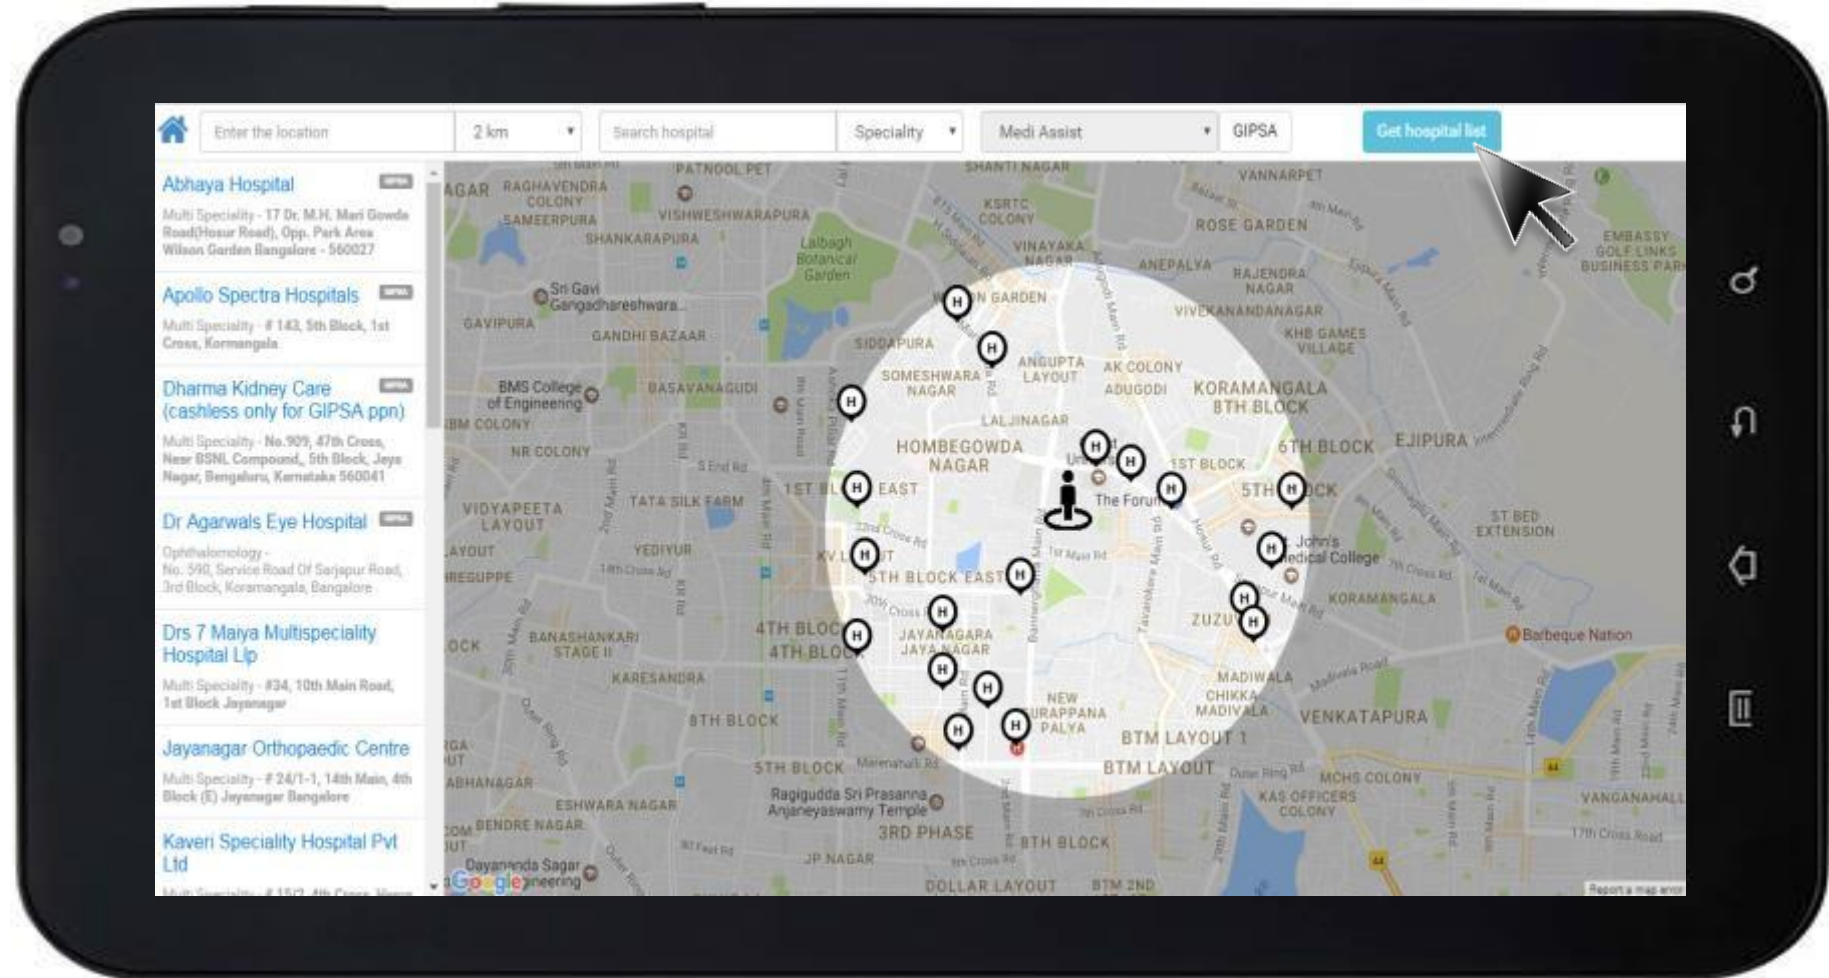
Enter the location | 2 km | Search hospital | Speciality | Medi Assist | GIPSA | Get hospital list

Abhaya Hospital GIPSA
Multi Speciality - 17 Dr. M.H. Mari Gowda Road(Hosur Road), Opp. Park Area Wilson Garden Bangalore - 560027

Apollo Spectra Hospitals GIPSA
Multi Speciality - # 143, 5th Block, 1st Cross, Kormangala

Dharma Kidney Care (cashless only for GIPSA ppn) GIPSA
Multi Speciality - No.909, 47th Cross, Near BSNL Compound,, 5th Block, Jaya Nagar, Bengaluru, Karnataka 560041

Dr Agarwals Eye Hospital GIPSA
Ophthalmology - No. 590, Service Road Of Sarjapur Road, 3rd Block, Koramangala, Bangalore

Drs 7 Maiya Multispeciality Hospital Llp
Multi Speciality - #34, 10th Main Road, 1st Block Jayanagar

Jayanagar Orthopaedic Centre
Multi Speciality - # 24/1-1, 14th Main, 4th Block (E) Jayanagar Bangalore

Kaveri Speciality Hospital Pvt Ltd
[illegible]

PATNOOL PET
SHANTI NAGAR
VANNARPET
RAGHAVENDRA COLONY
SAMEERPURA
VISHWESHWARAPURA
KSRTC COLONY
ROSE GARDEN
SHANKARAPURA
Lalbagh Botanical Garden
VINAYAKA NAGAR
ANEPALYA
RAJENDRA NAGAR
EMBASSY GOLF LINKS BUSINESS PARK
Sri Gavi Gangadhareshwara...
GAVIPURA
N GARDEN
VIVEKANANDANAGAR
GANDHI BAZAAR
SIDDAPURA
KHB GAMES VILLAGE
BMS College of Engineering
BASAVANAGUDI
SOMESHWARA NAGAR
ANGUPTA LAYOUT
AK COLONY
ADUGODI
KORAMANGALA 8TH BLOCK
BM COLONY
LALJINAGAR
NR COLONY
HOMBEGOWDA NAGAR
6TH BLOCK
EJIPURA
1ST BLOCK
VIDYAPEETA LAYOUT
TATA SILK FARM
1ST BL
EAST
The Forum
5TH
CK
ST BED EXTENSION
YEDIYUR
John's Medical College
KV L
5TH BLOCK EAST
KORAMANGALA
4TH BLOC
4TH BLO
JAYANAGARA JAYA NAGAR
ZUZU
Barbeque Nation
BANASHANKARI STAGE II
KARESANDRA
MADIWALA
CHIKKA MADIVALA
VENKATAPURA
8TH BLOCK
NEW GURAPPANA PALYA
BTM LAYOUT 1
BTM LAYOUT
5TH BLOCK
MCHS COLONY
ABHANAGAR
Ragigudda Sri Prasanna Anjaneyaswamy Temple
KAS OFFICERS COLONY
VANGANAHALLI
ESHWARA NAGAR
BENDRE NAGAR
3RD PHASE
8TH BLOCK
JP NAGAR
Dayananda Sagar ...neering
DOLLAR LAYOUT
BTM 2ND
Google
Report a map error